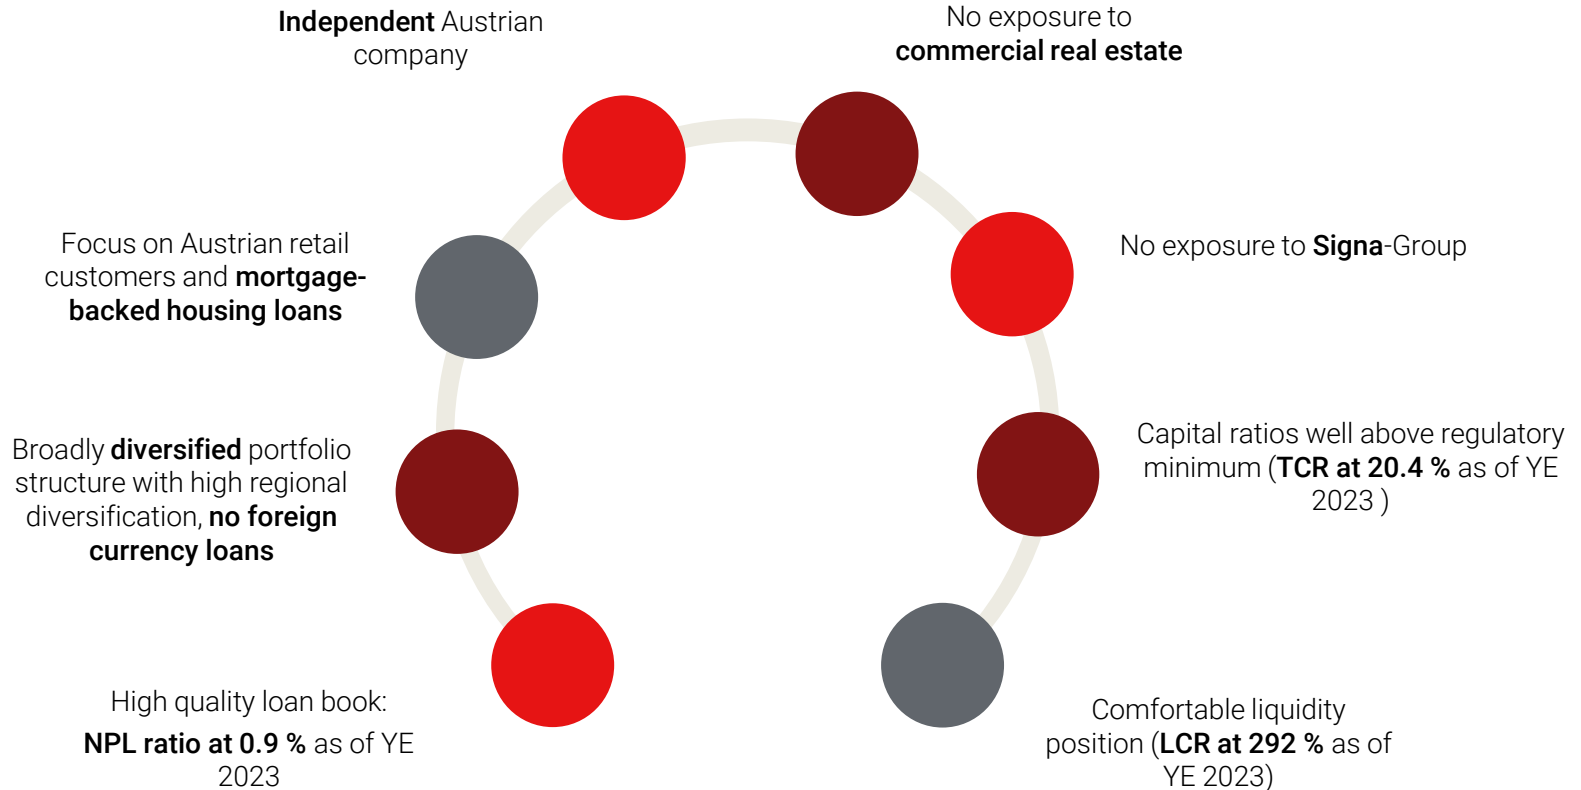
Independent Austrian company

No exposure to commercial real estate

Focus on Austrian retail customers and mortgage-backed housing loans

No exposure to Signa-Group

Broadly diversified portfolio structure with high regional diversification, no foreign currency loans

Capital ratios well above regulatory minimum (TCR at 20.4 % as of YE 2023 )

High quality loan book: NPL ratio at 0.9 % as of YE 2023

Comfortable liquidity position (LCR at 292 % as of YE 2023)